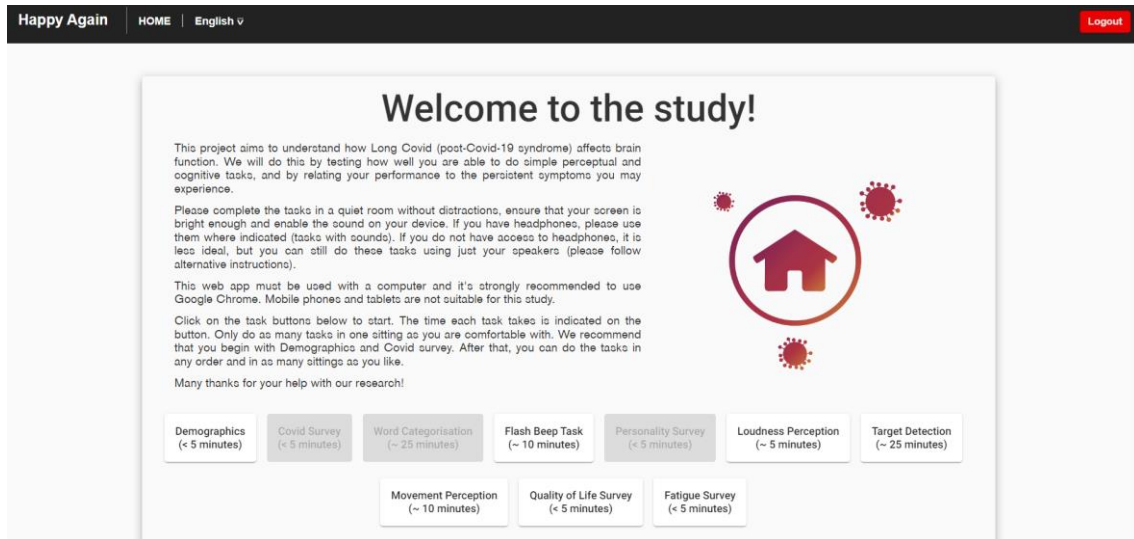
Happy Again HOME English

Logout

Welcome to the study!

This project aims to understand how Long Covid (post-Covid-19 syndrome) affects brain function. We will do this by testing how well you are able to do simple perceptual and cognitive tasks, and by relating your performance to the persistent symptoms you may experience.

Please complete the tasks in a quiet room without distractions, ensure that your screen is bright enough and enable the sound on your device. If you have headphones, please use them where indicated (tasks with sounds). If you do not have access to headphones, it is less ideal, but you can still do these tasks using just your speakers (please follow alternative instructions).

This web app must be used with a computer and it's strongly recommended to use Google Chrome. Mobile phones and tablets are not suitable for this study.

Click on the task buttons below to start. The time each task takes is indicated on the button. Only do as many tasks in one sitting as you are comfortable with. We recommend that you begin with Demographics and Covid survey. After that, you can do the tasks in any order and in as many sittings as you like.

Many thanks for your help with our research!

Demographics (< 5 minutes)

Covid Survey (< 5 minutes)

Word Categorisation (~ 25 minutes)

Flash Beep Task (~ 10 minutes)

Personality Survey (< 5 minutes)

Loudness Perception (~ 5 minutes)

Target Detection (~ 25 minutes)

Movement Perception (~ 10 minutes)

Quality of Life Survey (< 5 minutes)

Fatigue Survey (< 5 minutes)